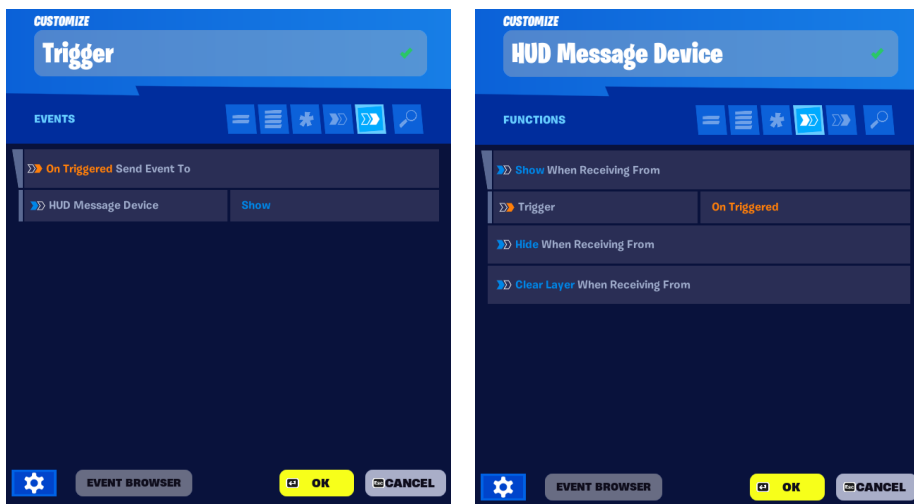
CUSTOMIZE
Trigger

EVENTS

On Triggered Send Event To

| HUD Message Device | Show |
|---|---|

EVENT BROWSER
OK
CANCEL

CUSTOMIZE
HUD Message Device

FUNCTIONS

Show When Receiving From

| Trigger | On Triggered |
|---|---|

Hide When Receiving From

Clear Layer When Receiving From

EVENT BROWSER
OK
CANCEL